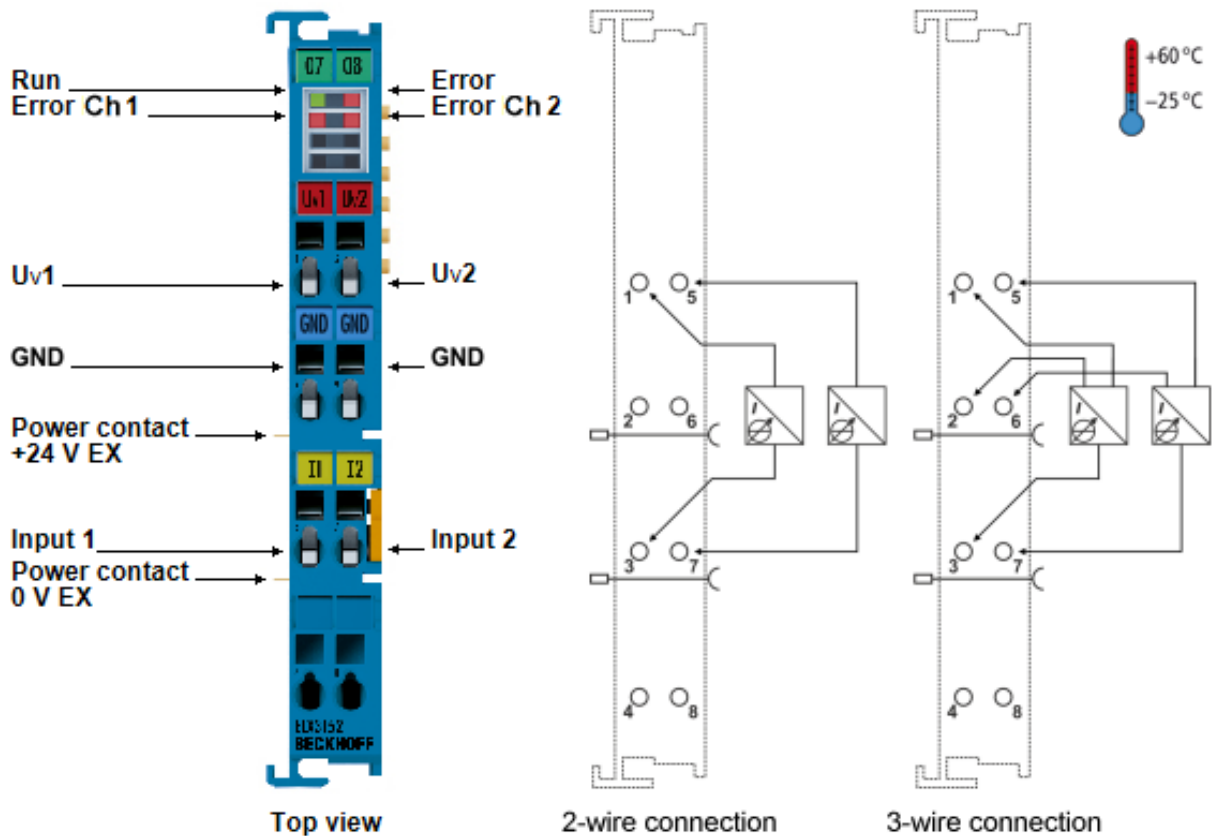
Run
Error Ch 1
Uv1
GND
Power contact +24 V EX
Input 1
Power contact 0 V EX

Error
Error Ch 2
Uv2
GND
Input 2

07 08
Uv1 Uv2
GND GND
I1 I2
ELX3152
BECKHOFF

Top view

1 5
2 6
3 7
4 8

2-wire connection

1 5
2 6
3 7
4 8

3-wire connection

+60 °C
−25 °C